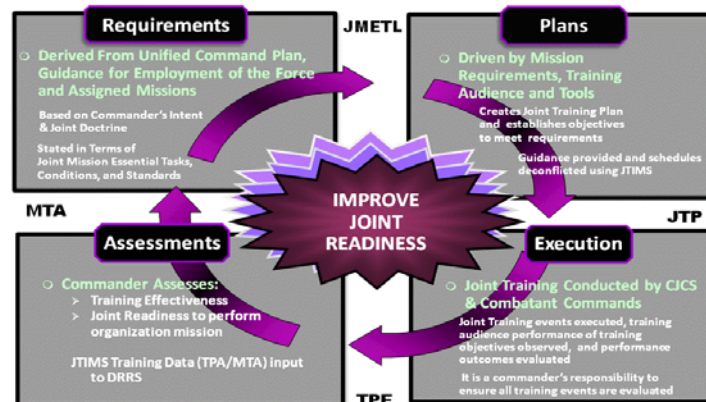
Requirements

JMETL

Plans

Derived From Unified Command Plan, Guidance for Employment of the Force and Assigned Missions

Based on Commander's Intent & Joint Doctrine

Stated in Terms of Joint Mission Essential Tasks, Conditions, and Standards

Driven by Mission Requirements, Training Audience and Tools

Creates Joint Training Plan and establishes objectives to meet requirements

Guidance provided and schedules deconflicted using JTIMS

MTA

IMPROVE JOINT READINESS

JTP

Assessments

Execution

Commander Assesses:

➢ Training Effectiveness

➢ Joint Readiness to perform organization mission

JTIMS Training Data (TPA/MTA) input to DRRS

Joint Training Conducted by CJCS & Combatant Commands

Joint Training events executed, training audience performance of training objectives observed, and performance outcomes evaluated

It is a commander's responsibility to ensure all training events are evaluated

TPE